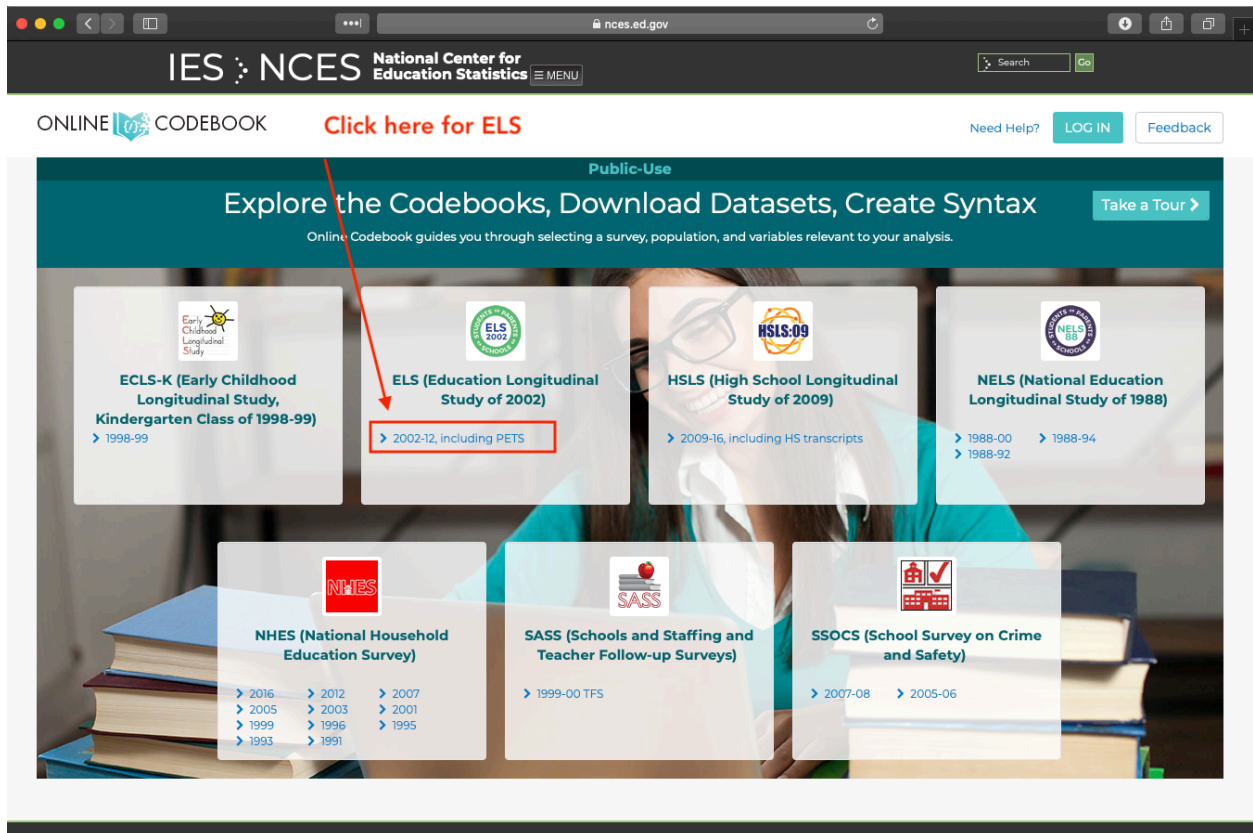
nces.ed.gov

IES NCES National Center for Education Statistics ≡ MENU

Search Go

ONLINE CODEBOOK

Click here for ELS

Need Help? LOG IN Feedback

Public-Use

Explore the Codebooks, Download Datasets, Create Syntax

Take a Tour

Online Codebook guides you through selecting a survey, population, and variables relevant to your analysis.

Early Childhood Longitudinal Study

ECLS-K (Early Childhood Longitudinal Study, Kindergarten Class of 1998-99)

1998-99

ELS 2002 STUDENTS PARENTS SCHOOLS

ELS (Education Longitudinal Study of 2002)

2002-12, including PETS

HSLS:09

HSLS (High School Longitudinal Study of 2009)

2009-16, including HS transcripts

NELS 88 STUDENTS PARENTS SCHOOLS

NELS (National Education Longitudinal Study of 1988)

1988-00
1988-94
1988-92

NHES

NHES (National Household Education Survey)

2016
2012
2007
2005
2003
2001
1999
1996
1995
1993
1991

SASS

SASS (Schools and Staffing and Teacher Follow-up Surveys)

1999-00 TFS

SSOCS (School Survey on Crime and Safety)

2007-08
2005-06